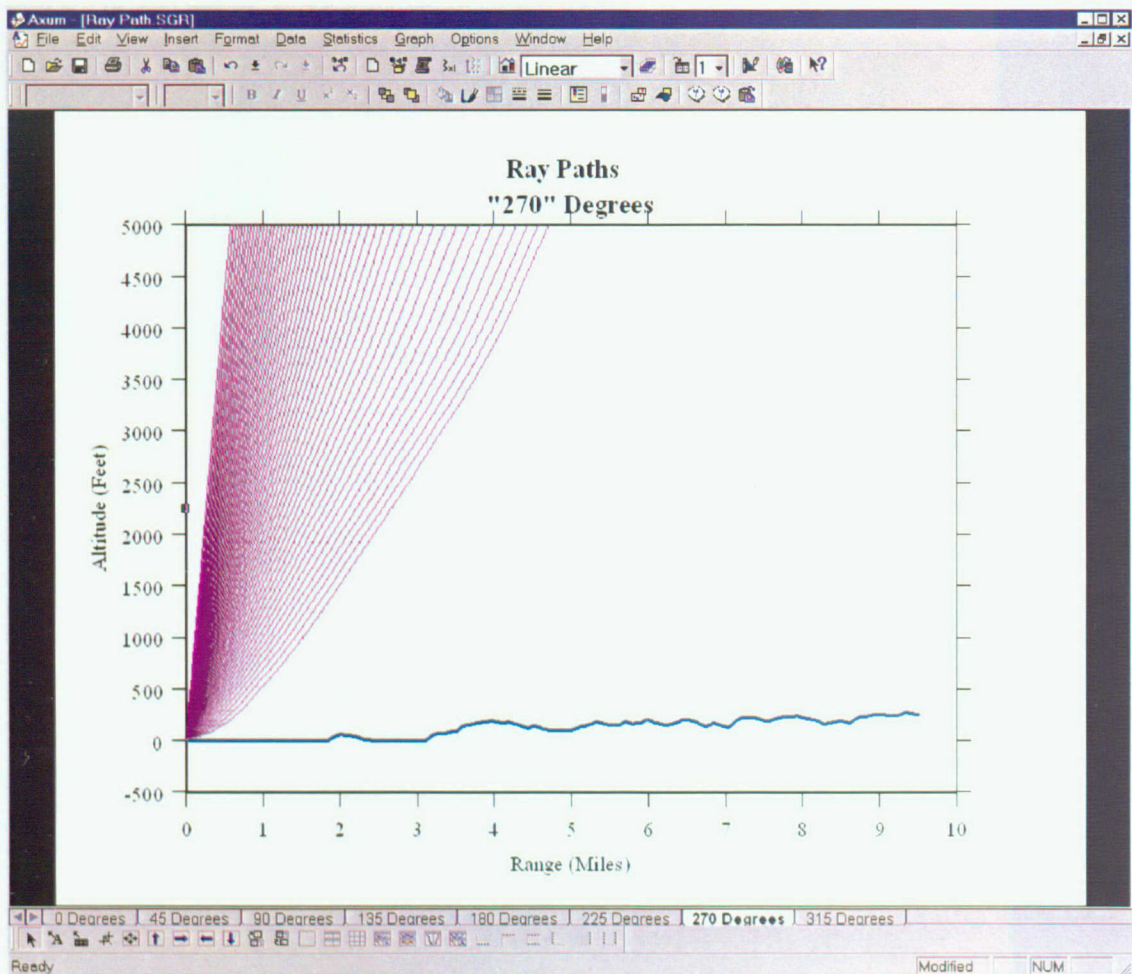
Axum - [Ray Path.SGR]

File Edit View Insert Format Data Statistics Graph Options Window Help

Linear

1

Ray Paths
"270" Degrees

Altitude (Feet)

5000
4500
4000
3500
3000
2500
2000
1500
1000
500
0
-500

0 1 2 3 4 5 6 7 8 9 10

Range (Miles)

0 Degrees | 45 Degrees | 90 Degrees | 135 Degrees | 180 Degrees | 225 Degrees | 270 Degrees | 315 Degrees

Ready

Modified NUM